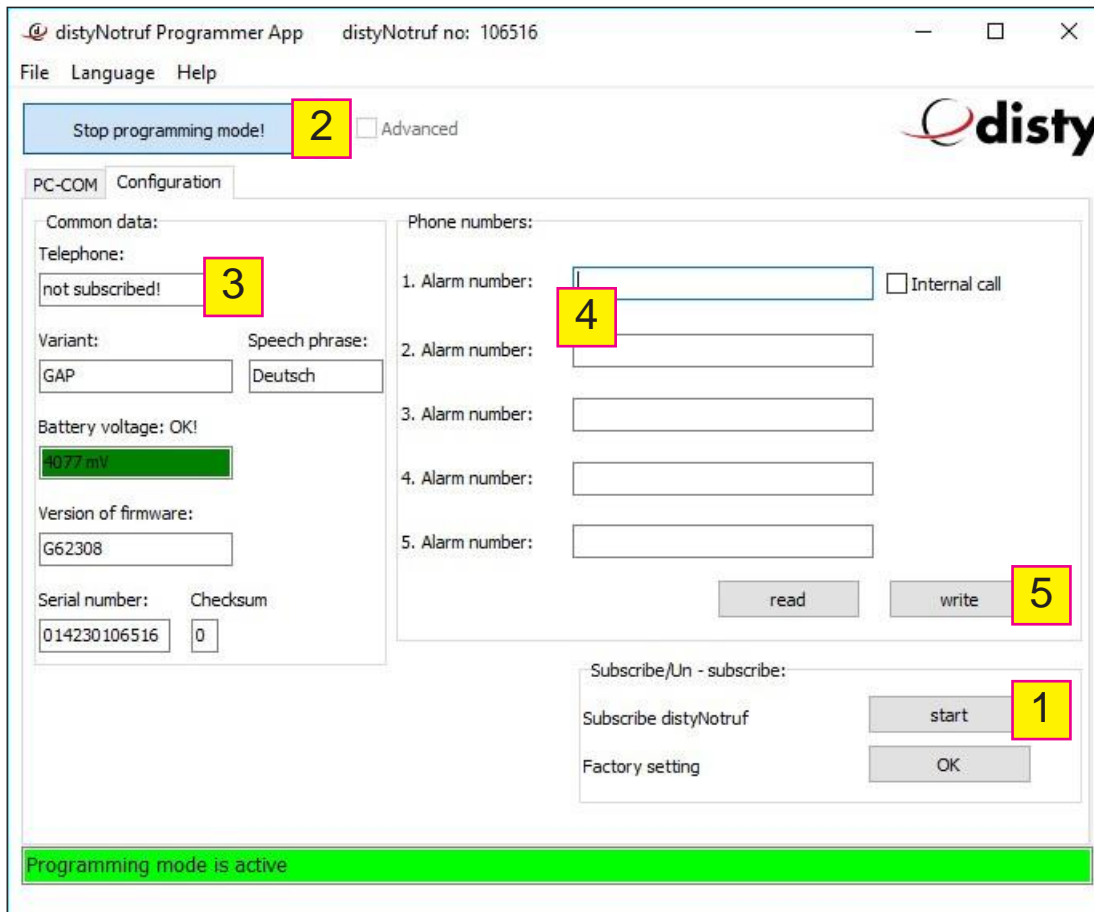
distyNotruf Programmer App distyNotruf no: 106516

File Language Help

Stop programming mode! 2 Advanced

disty

PC-COM Configuration

Common data:

Telephone:

not subscribed! 3

Variant: Speech phrase:

GAP Deutsch

Battery voltage: OK!

4077 mV

Version of firmware:

G62308

Serial number: Checksum

014230106516 0

Phone numbers:

1. Alarm number: Internal call

4

2. Alarm number:

3. Alarm number:

4. Alarm number:

5. Alarm number:

read write 5

Subscribe/Un - subscribe:

Subscribe distyNotruf start 1

Factory setting OK

Programming mode is active